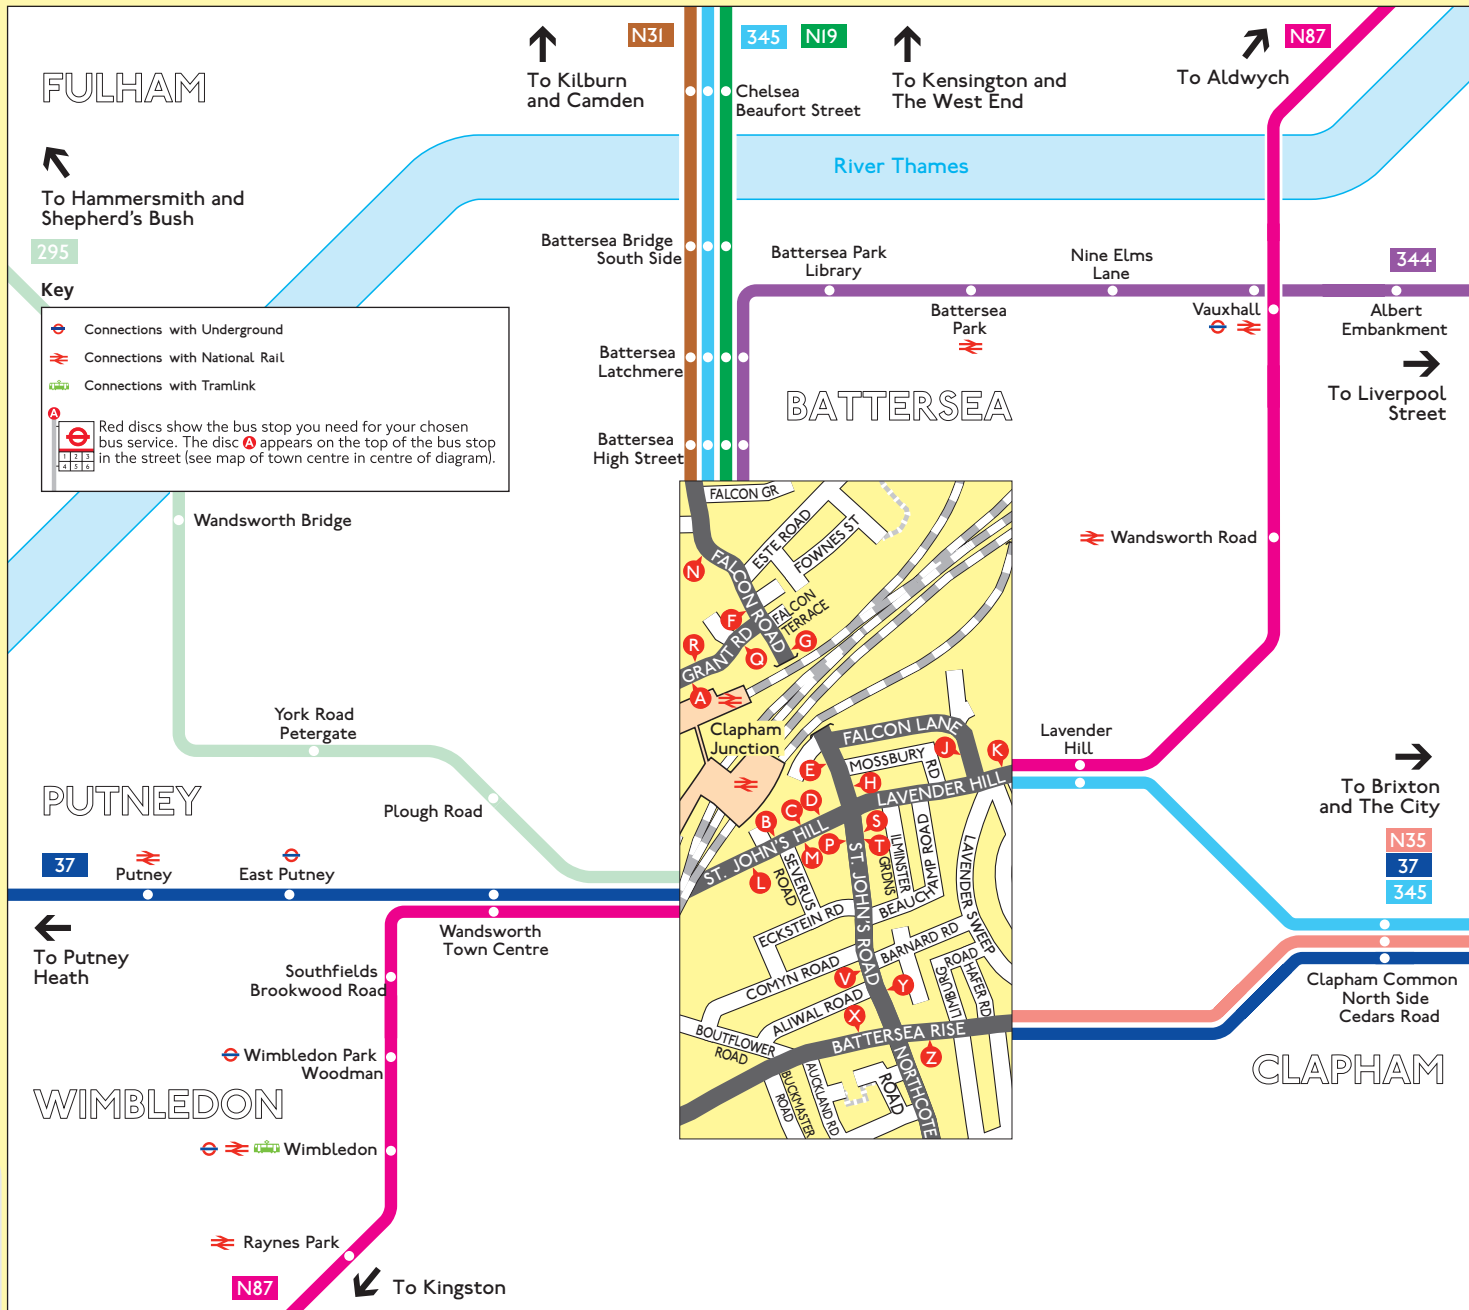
FULHAM

To Hammersmith and Shepherd's Bush

295

Key

Connections with Underground

Connections with National Rail

Connections with Tramlink

A

Red discs show the bus stop you need for your chosen bus service. The disc A appears on the top of the bus stop in the street (see map of town centre in centre of diagram).

1 2 3 4 5 6

To Kilburn and Camden

N31

345 N19

Chelsea Beaufort Street

To Kensington and The West End

N87

To Aldwych

River Thames

Battersea Bridge South Side

Battersea Park Library

Nine Elms Lane

344

Battersea Park

Vauxhall

Albert Embankment

To Liverpool Street

Battersea Latchmere

BATTERSEA

Battersea High Street

Wandsworth Bridge

Wandsworth Road

FALCON GR

ESTE ROAD

FOWNES ST

N

FALCON ROAD

F

FALCON TERRACE

R

GRANT RD

G

Q

A

Clapham Junction

FALCON LANE

J

K

MOSSBURY RD

E

H

LAVENDER HILL

D

C

B

ST. JOHN'S HILL

S

M

P

T

L

SEVERUS ROAD

ST. JOHN'S ROAD

ILMINSTER GRDNS

BEAUCHAMP ROAD

LAVENDER SWEEP

ECKSTEIN RD

BARNARD RD

COMYN ROAD

V

Y

ALIWAL ROAD

LITTLEBURY ROAD

HAFER RD

X

BOUTFLOWER ROAD

BATTERSEA RISE

Z

BUCKMASTER ROAD

AUCKLAND RD

NORTHCOTE ROAD

Lavender Hill

York Road Petergate

Plough Road

PUTNEY

To Brixton and The City

N35

37

345

37

Putney

East Putney

To Putney Heath

Wandsworth Town Centre

Southfields Brookwood Road

Clapham Common North Side Cedars Road

CLAPHAM

Wimbledon Park Woodman

WIMBLEDON

Wimbledon

Raynes Park

N87

To Kingston